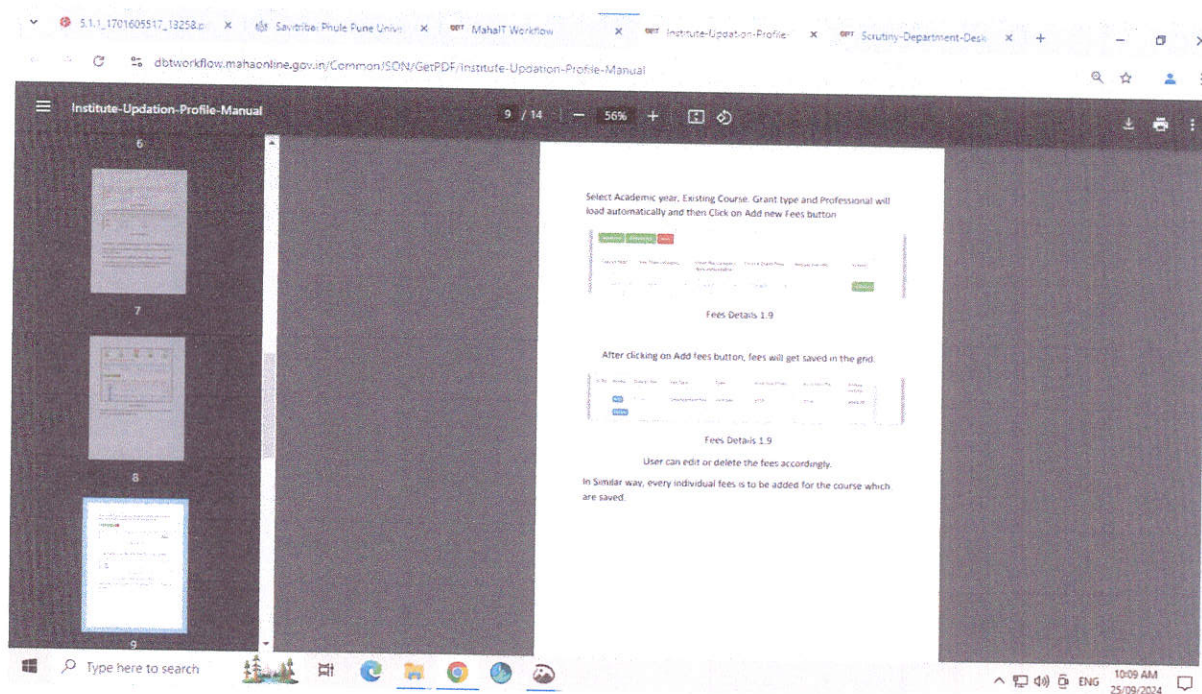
5.1.1_1701605517_13258.p × Savitribai Phule Pune Unive × MahaIT Workflow × Institute-Updation-Profile- × Scrutiny-Department-Desk × +

dbtworkflow.mahaonline.gov.in/Common/JSON/GetPDF/Institute-Updation-Profile-Manual

Institute-Updation-Profile-Manual

9 / 14 | — 56% +

6

7

8

9

Select Academic year, Existing Course. Grant type and Professional will load automatically and then Click on Add new Fees button

Fees Details 1.9

After clicking on Add fees button, fees will get saved in the grid.

Fees Details 1.9

User can edit or delete the fees accordingly.

In Similar way, every individual fees is to be added for the course which are saved.

Type here to search

ENG 10:09 AM 25/09/2024